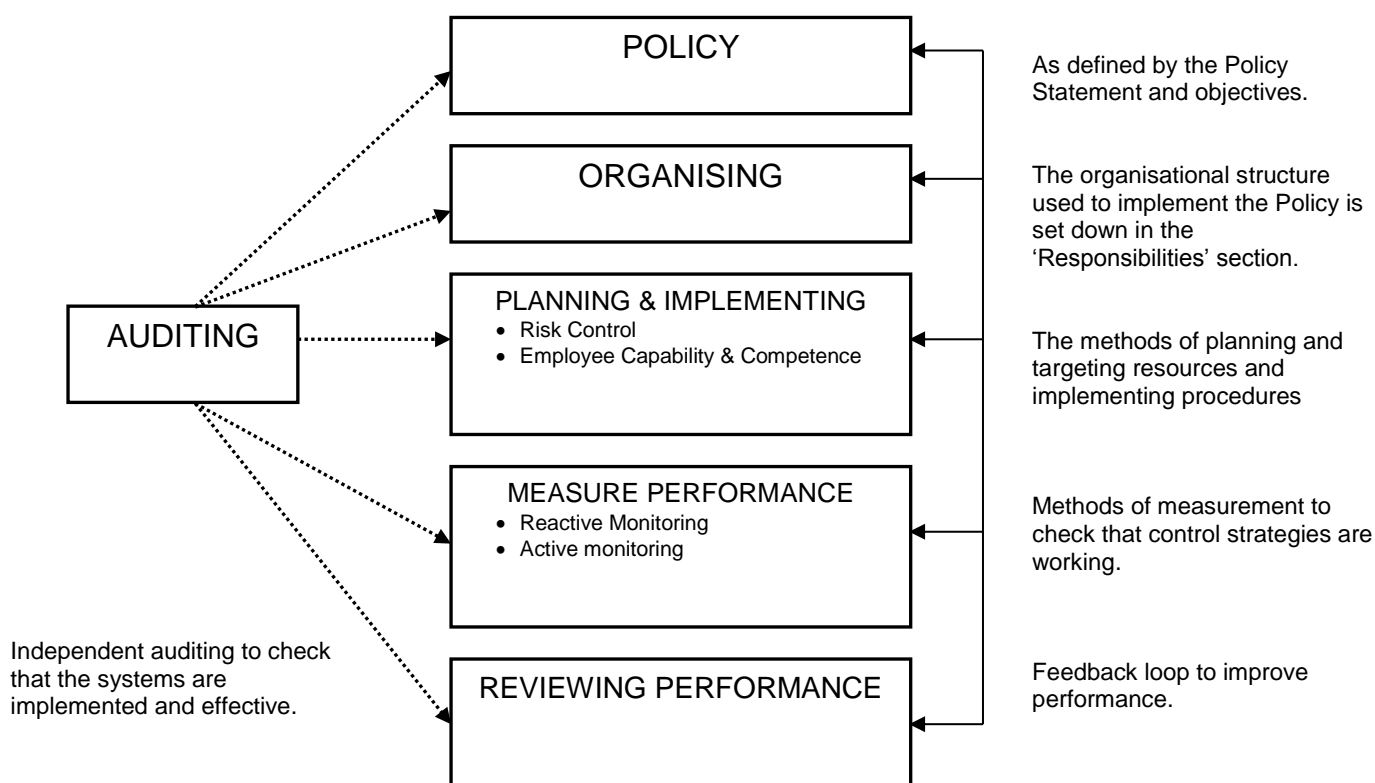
POLICY

As defined by the Policy Statement and objectives.

ORGANISING

The organisational structure used to implement the Policy is set down in the 'Responsibilities' section.

AUDITING

PLANNING & IMPLEMENTING
- Risk Control
- Employee Capability & Competence

The methods of planning and targeting resources and implementing procedures

MEASURE PERFORMANCE
- Reactive Monitoring
- Active monitoring

Methods of measurement to check that control strategies are working.

Independent auditing to check that the systems are implemented and effective.

REVIEWING PERFORMANCE

Feedback loop to improve performance.